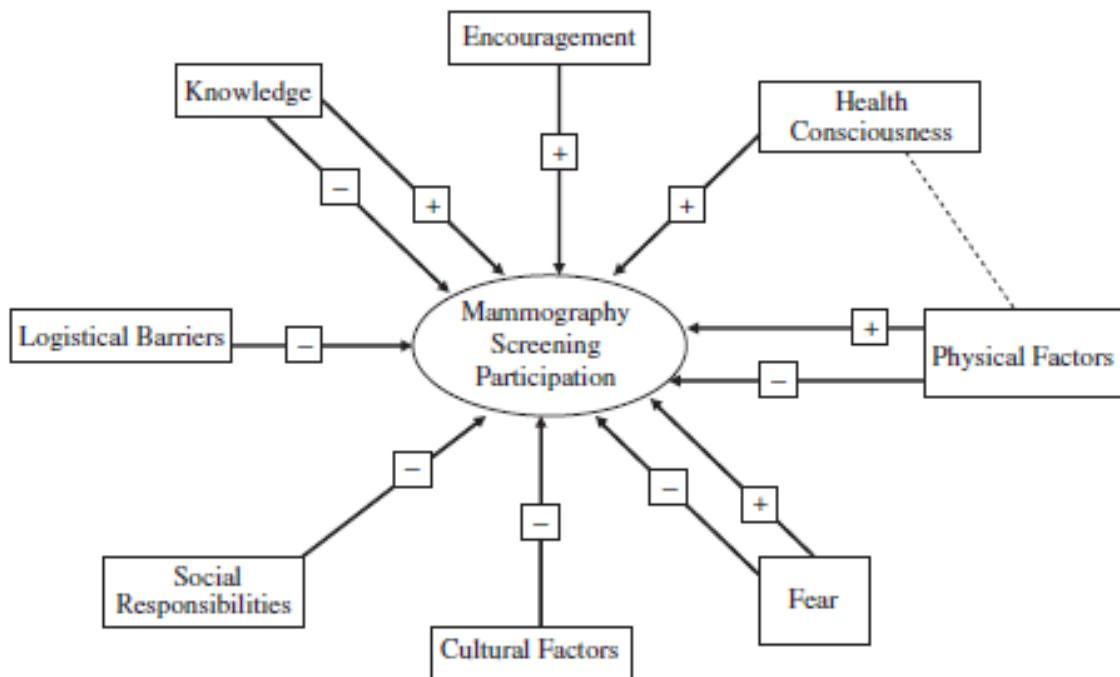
Encouragement

Knowledge

Health Consciousness

–

+

+

+

Mammography Screening Participation

Logistical Barriers

–

+

–

Physical Factors

–

–

–

+

Social Responsibilities

Fear

Cultural Factors